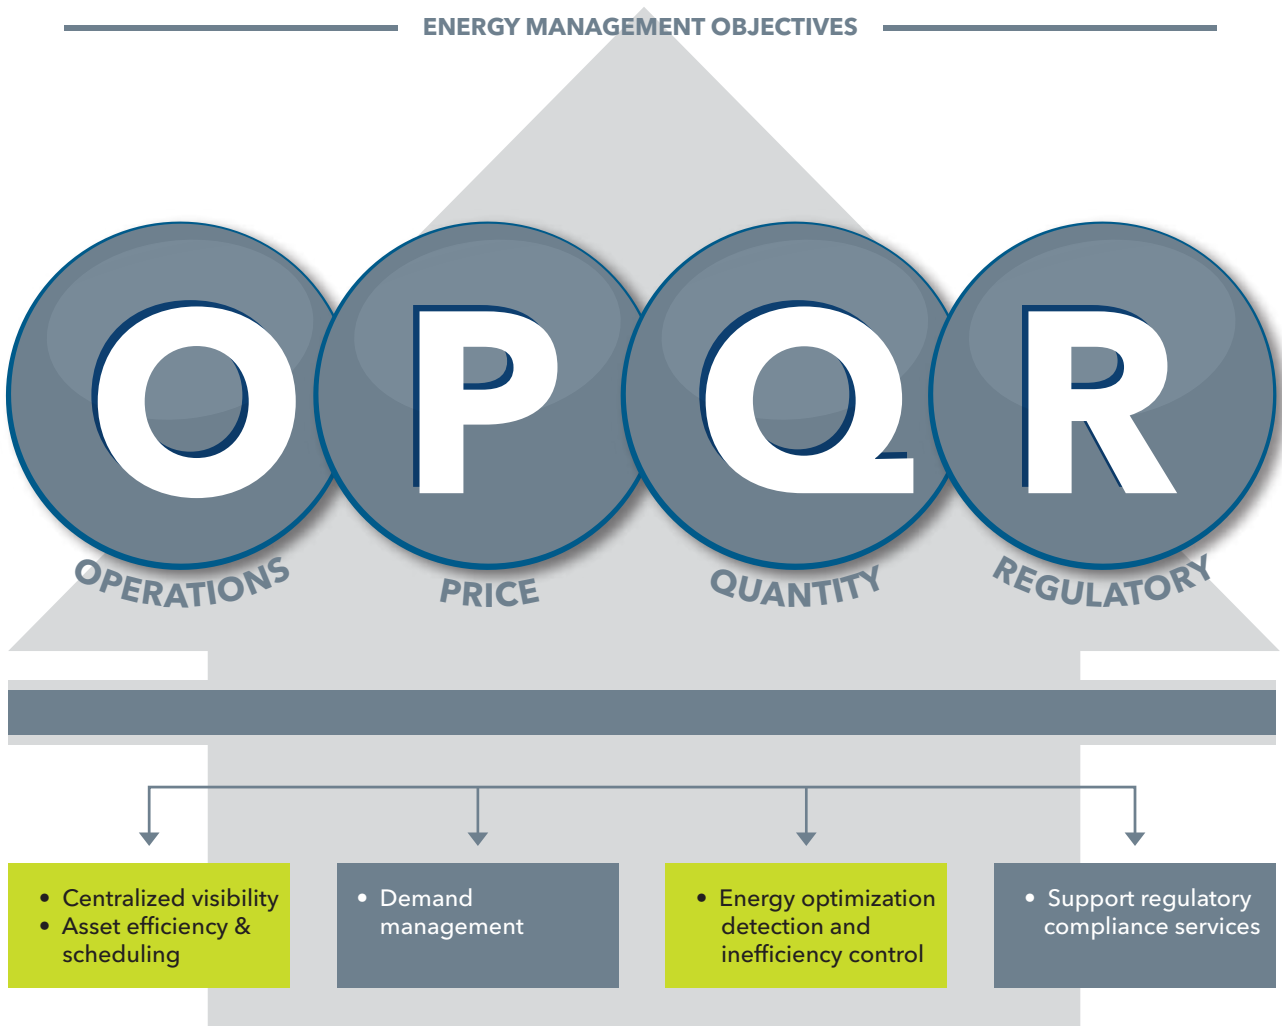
ENERGY MANAGEMENT OBJECTIVES

O P Q R

OPERATIONS

PRICE

QUANTITY

REGULATORY

- Centralized visibility
- Asset efficiency & scheduling

- Demand management

- Energy optimization detection and inefficiency control

- Support regulatory compliance services